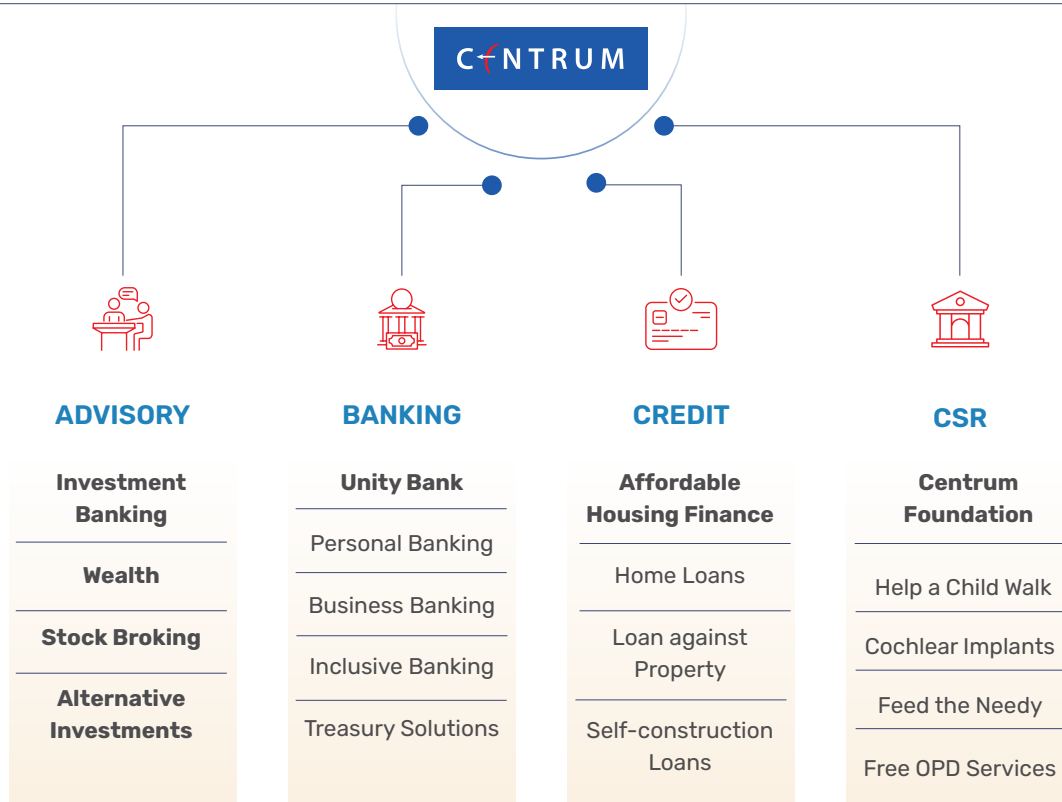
CENTRUM

ADVISORY

Investment Banking

Wealth

Stock Broking

Alternative Investments

BANKING

Unity Bank

Personal Banking

Business Banking

Inclusive Banking

Treasury Solutions

CREDIT

Affordable Housing Finance

Home Loans

Loan against Property

Self-construction Loans

CSR

Centrum Foundation

Help a Child Walk

Cochlear Implants

Feed the Needy

Free OPD Services